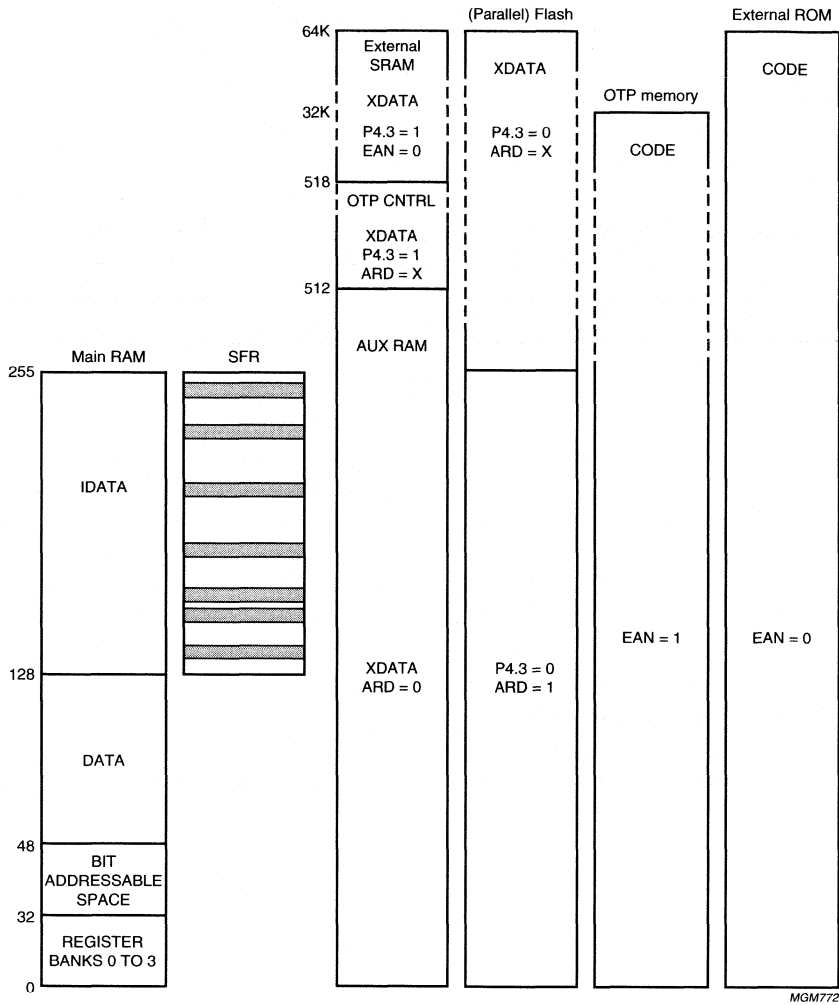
64K
External SRAM
XDATA
32K
P4.3 = 1
EAN = 0
518
OTP CNTRL
XDATA
P4.3 = 1
ARD = X
512
AUX RAM
XDATA
ARD = 0

(Parallel) Flash
XDATA
P4.3 = 0
ARD = X
P4.3 = 0
ARD = 1

OTP memory
CODE
EAN = 1

External ROM
CODE
EAN = 0

Main RAM
255
IDATA
128
DATA
48
BIT ADDRESSABLE SPACE
32
REGISTER BANKS 0 TO 3
0

SFR

MGM772